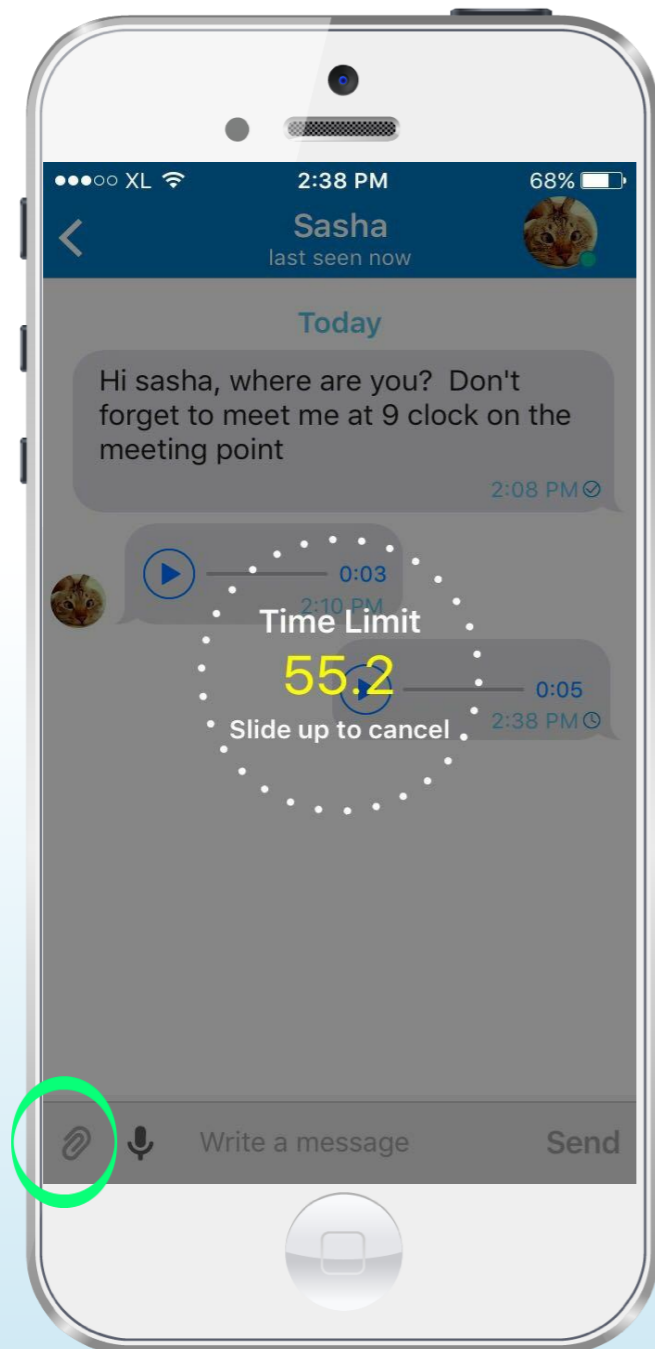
●●●○○ XL 2:38 PM 68%

Sasha
last seen now

Today

Hi sasha, where are you? Don't forget to meet me at 9 clock on the meeting point
2:08 PM

0:03
2:10 PM

Time Limit
55.2
Slide up to cancel

0:05
2:38 PM

Write a message
Send